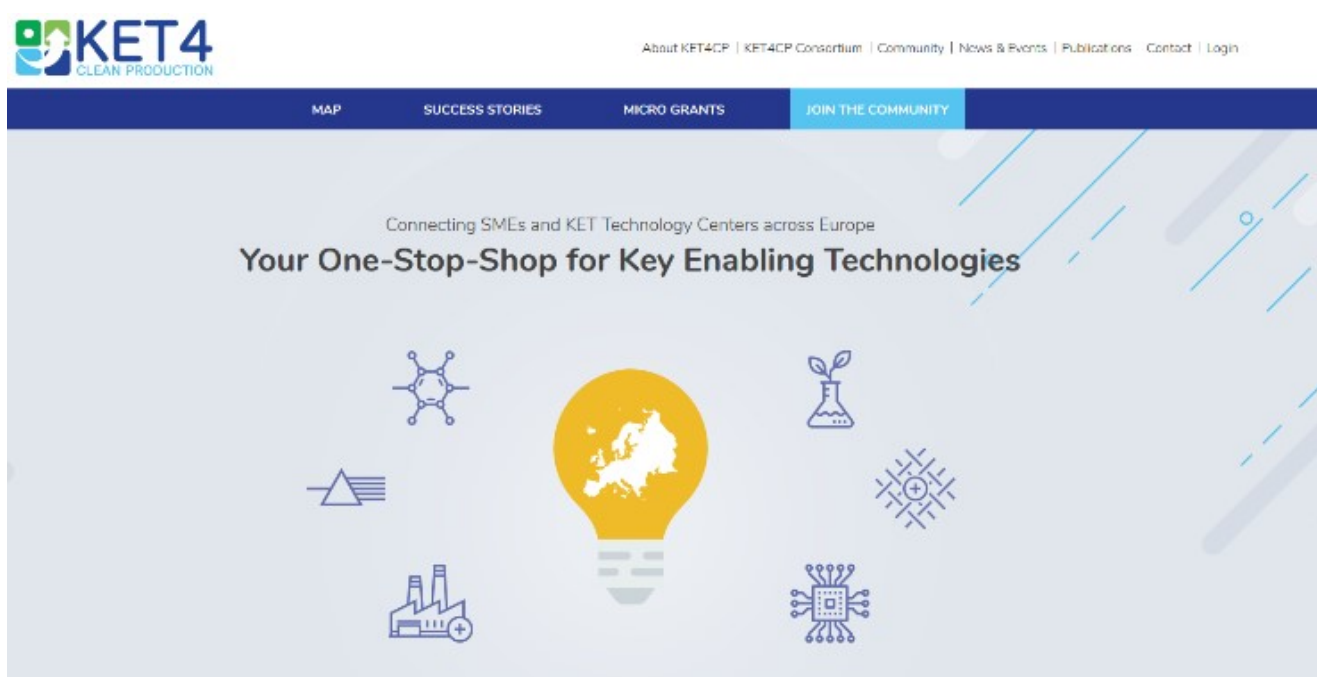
KET4
CLEAN PRODUCTION

About KET4CP | KET4CP Consortium | Community | News & Events | Publications Contact | Login

MAP SUCCESS STORIES MICRO GRANTS JOIN THE COMMUNITY

Connecting SMEs and KET Technology Centers across Europe

Your One-Stop-Shop for Key Enabling Technologies